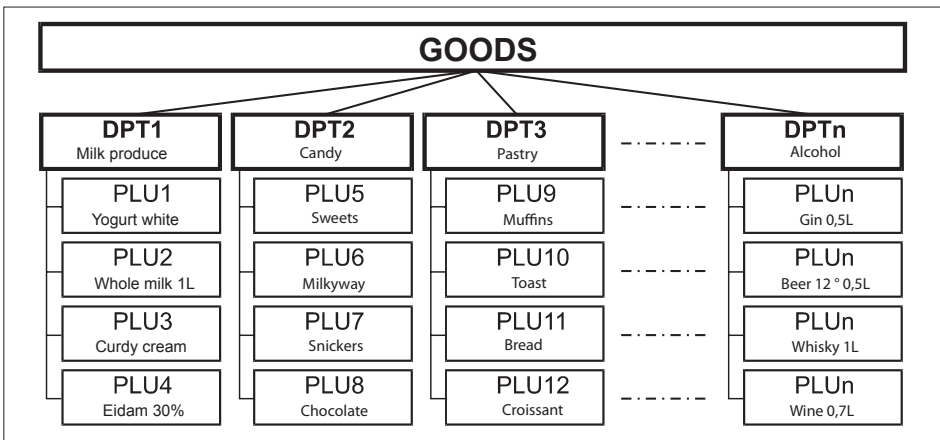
GOODS

DPT1
Milk produce

PLU1
Yogurt white

PLU2
Whole milk 1L

PLU3
Curdy cream

PLU4
Eidam 30%

DPT2
Candy

PLU5
Sweets

PLU6
Milkyway

PLU7
Snickers

PLU8
Chocolate

DPT3
Pastry

PLU9
Muffins

PLU10
Toast

PLU11
Bread

PLU12
Croissant

DPTn
Alcohol

PLUn
Gin 0,5L

PLUn
Beer 12 ° 0,5L

PLUn
Whisky 1L

PLUn
Wine 0,7L